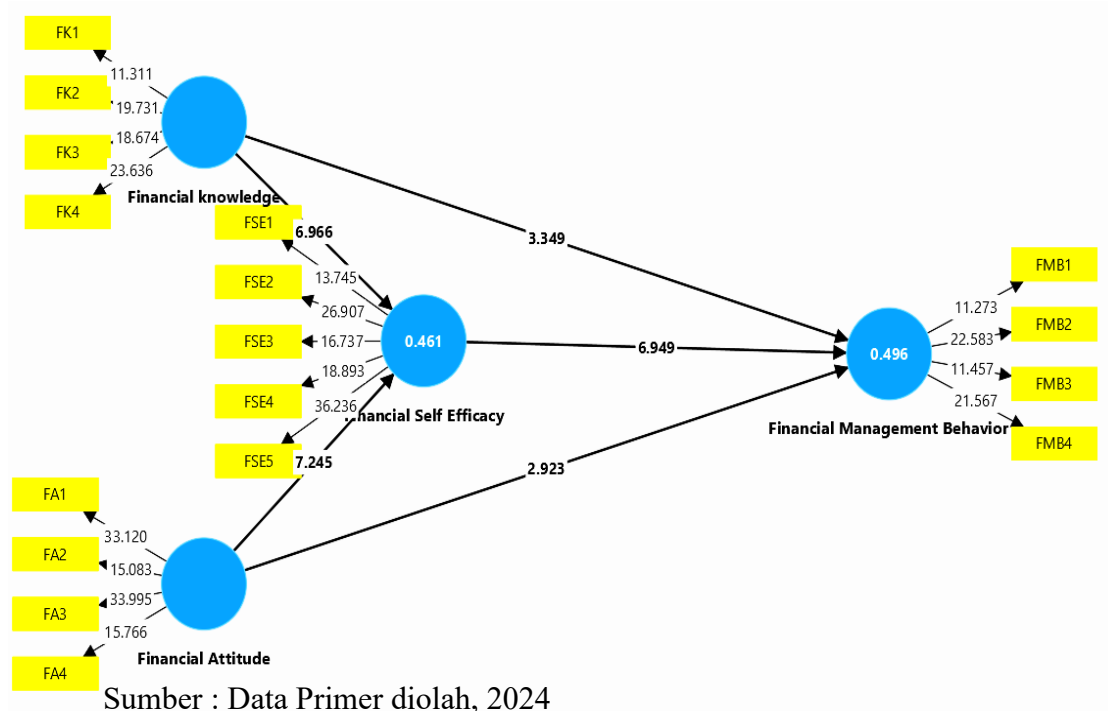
FK1
11.311
FK2
19.731
18.674
FK3
23.636
FK4
Financial knowledge
FSE1
6.966
13.745
FSE2
26.907
FSE3
16.737
0.461
18.893
FSE4
36.236
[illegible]ancial Self Efficacy
FSE5
7.245
3.349
6.949
2.923
0.496
11.273
22.583
11.457
21.567
FMB1
FMB2
FMB3
FMB4
Financial Management Behavior
FA1
33.120
FA2
15.083
33.995
FA3
15.766
FA4
Financial Attitude
Sumber : Data Primer diolah, 2024